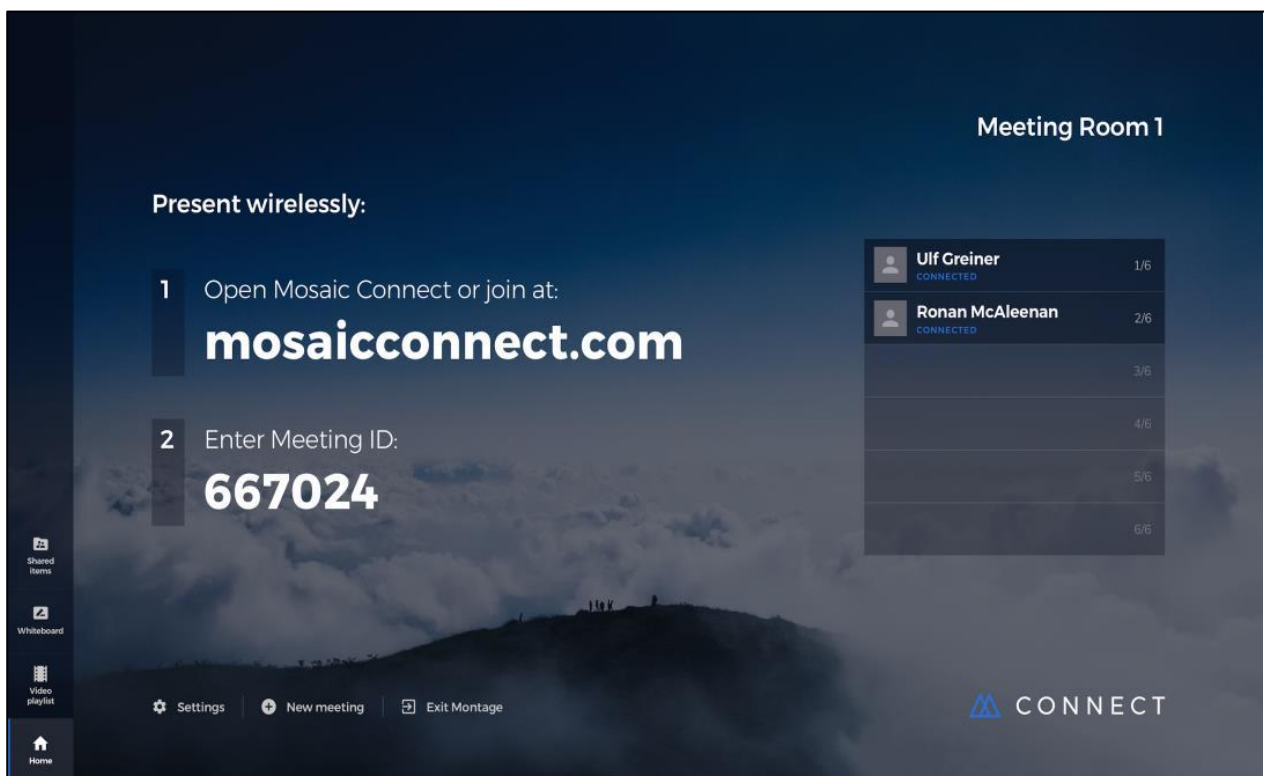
Meeting Room 1

Present wirelessly:

1 Open Mosaic Connect or join at:
mosaicconnect.com

2 Enter Meeting ID:
667024

Ulf Greiner
CONNECTED
1/6

Ronan McAleenan
CONNECTED
2/6

3/6

4/6

5/6

6/6

Shared items

Whiteboard

Video playlist

Home

Settings | New meeting | Exit Montage

CONNECT